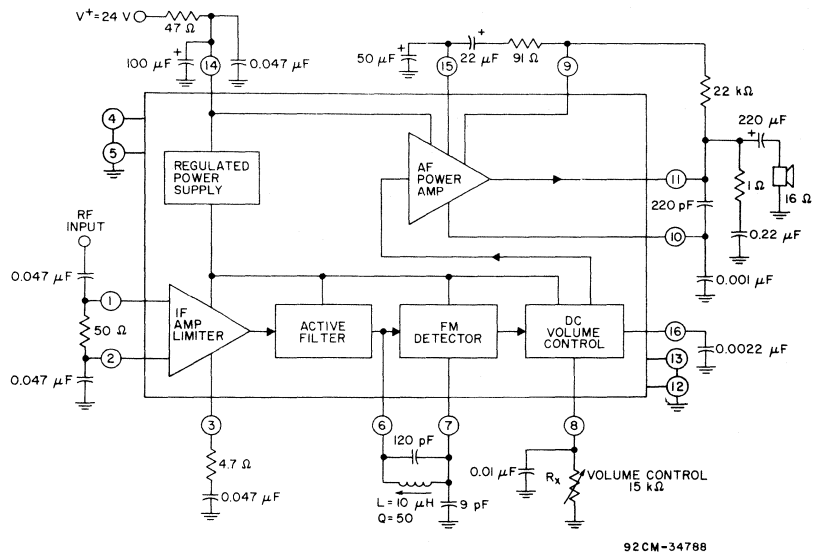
$V^{+}=24$ V
47 Ω
100 μF
14
0.047 μF
50 μF
15
22 μF
91 Ω
9
22 kΩ
4
5
REGULATED POWER SUPPLY
AF POWER AMP
220 μF
11
1 Ω
16 Ω
220 pF
10
0.22 μF
RF INPUT
0.047 μF
0.001 μF
1
IF AMP LIMITER
ACTIVE FILTER
FM DETECTOR
DC VOLUME CONTROL
16
50 Ω
0.0022 μF
2
13
0.047 μF
12
3
6
7
8
4.7 Ω
120 pF
0.01 μF
$R_x$
VOLUME CONTROL 15 kΩ
0.047 μF
L = 10 μH
Q = 50
9 pF
92CM-34788